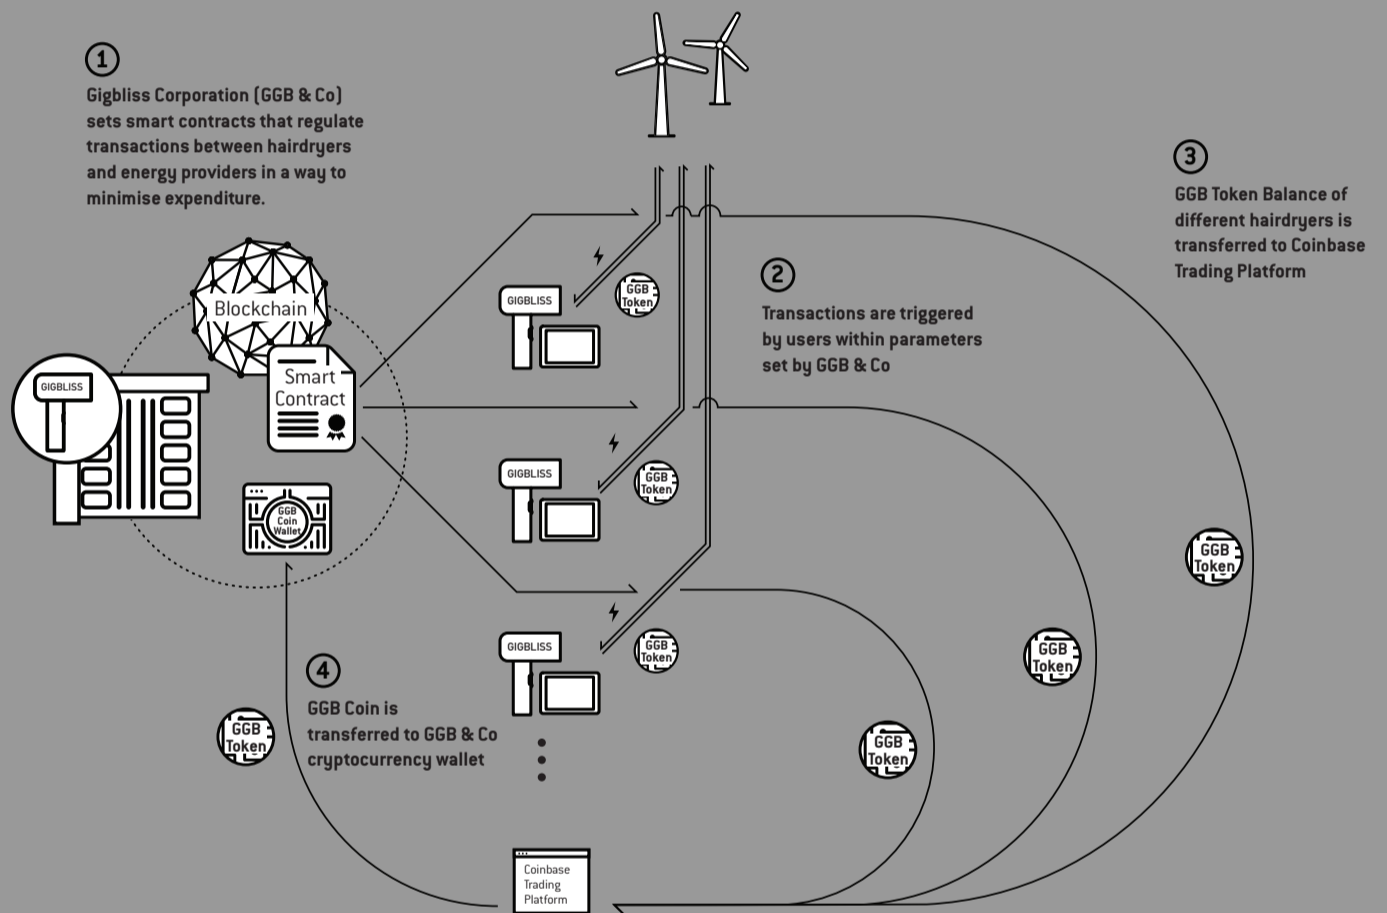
1
Gigbliss Corporation (GGB & Co) sets smart contracts that regulate transactions between hairdryers and energy providers in a way to minimise expenditure.

Blockchain

Smart Contract

GIGBLISS

GGB Coin Wallet

GIGBLISS

GGB Token

GIGBLISS

GGB Token

GIGBLISS

GGB Token

2
Transactions are triggered by users within parameters set by GGB & Co

3
GGB Token Balance of different hairdryers is transferred to Coinbase Trading Platform

GGB Token

GGB Token

GGB Token

4
GGB Coin is transferred to GGB & Co cryptocurrency wallet

GGB Token

Coinbase Trading Platform